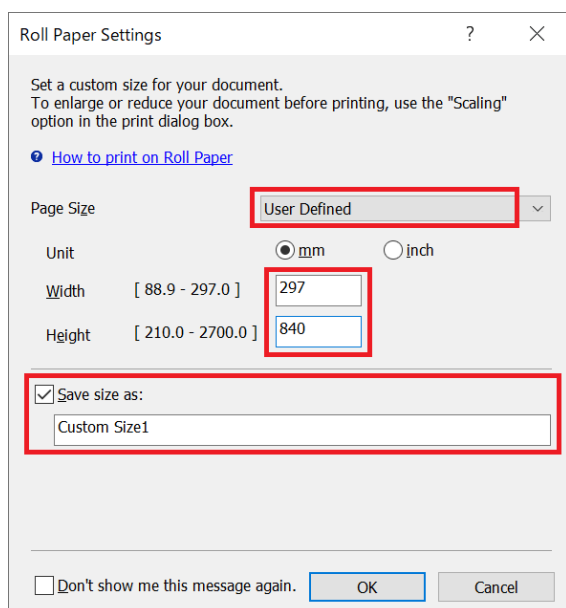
Roll Paper Settings ? ✕

Set a custom size for your document.
To enlarge or reduce your document before printing, use the "Scaling" option in the print dialog box.

How to print on Roll Paper

Page Size User Defined

Unit mm inch

Width [ 88.9 - 297.0 ] 297

Height [ 210.0 - 2700.0 ] 840

Save size as:
Custom Size1

Don't show me this message again. OK Cancel